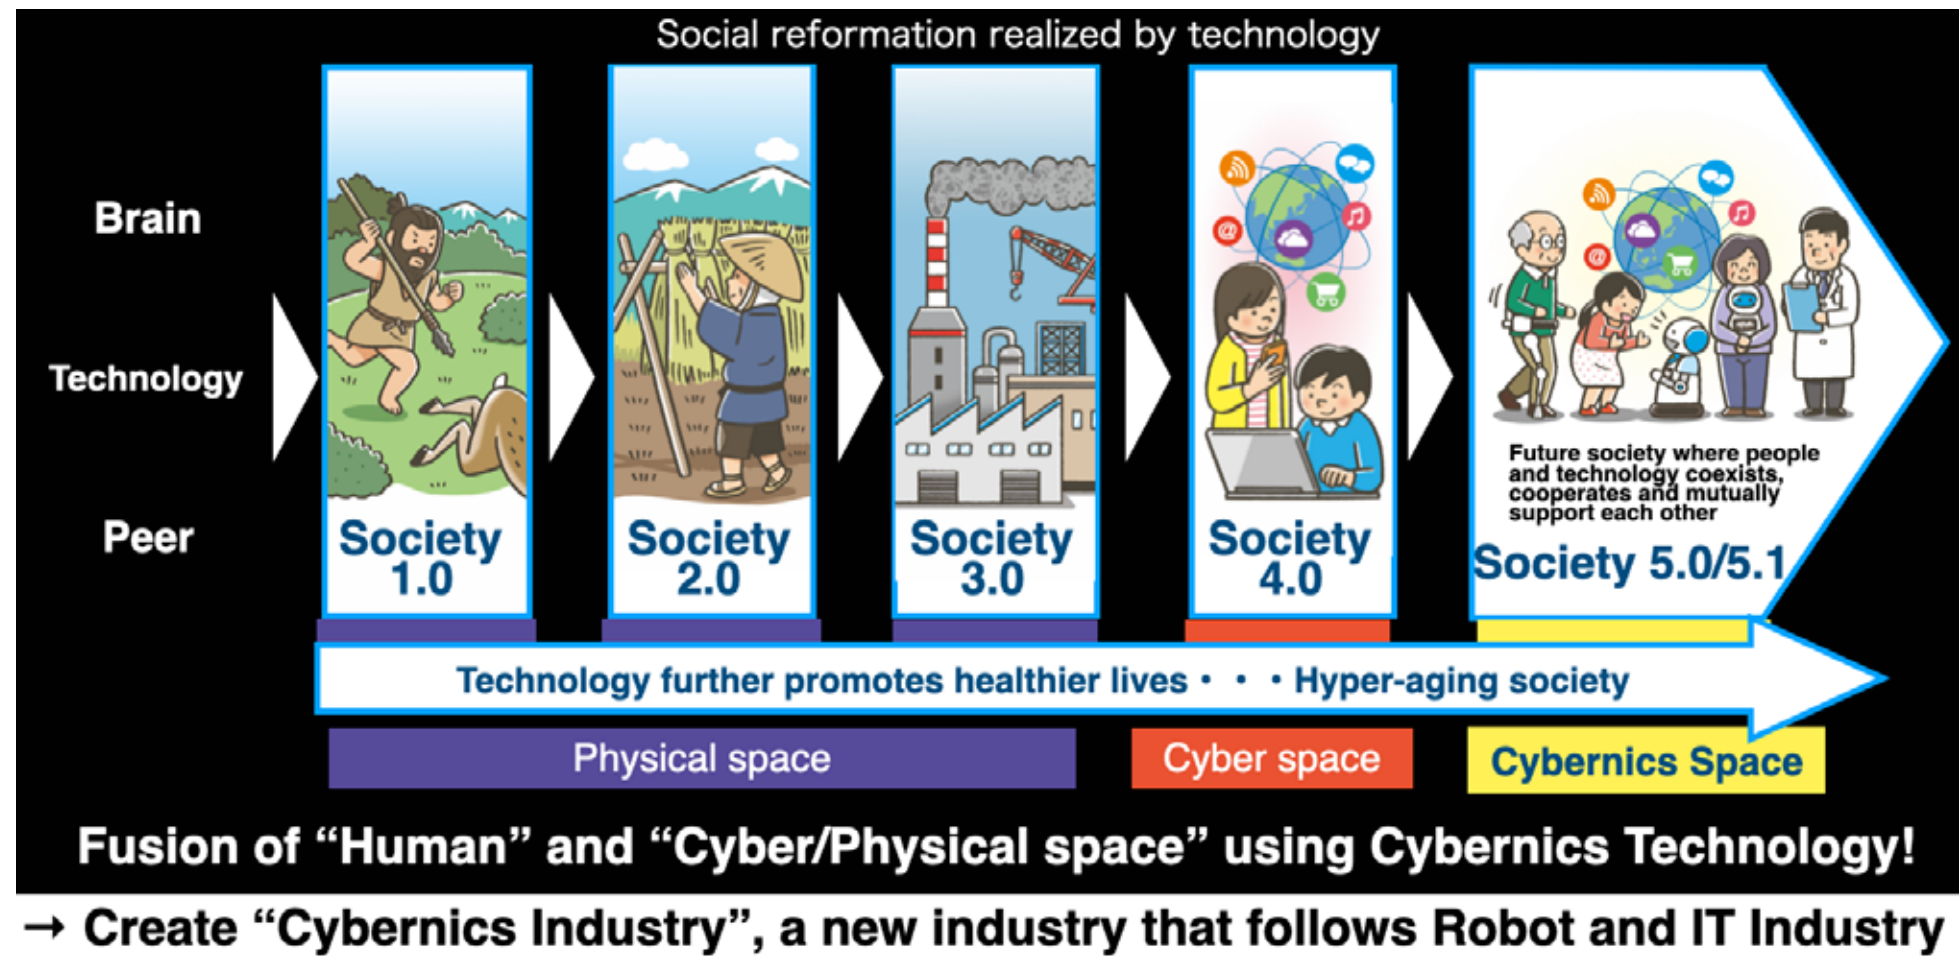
Social reformation realized by technology

Brain

Technology

Peer

Society 1.0

Society 2.0

Society 3.0

Society 4.0

Future society where people and technology coexists, cooperates and mutually support each other

Society 5.0/5.1

Technology further promotes healthier lives・・・Hyper-aging society

Physical space

Cyber space

Cybernics Space

Fusion of “Human” and “Cyber/Physical space” using Cybernics Technology!

→ Create “Cybernics Industry”, a new industry that follows Robot and IT Industry